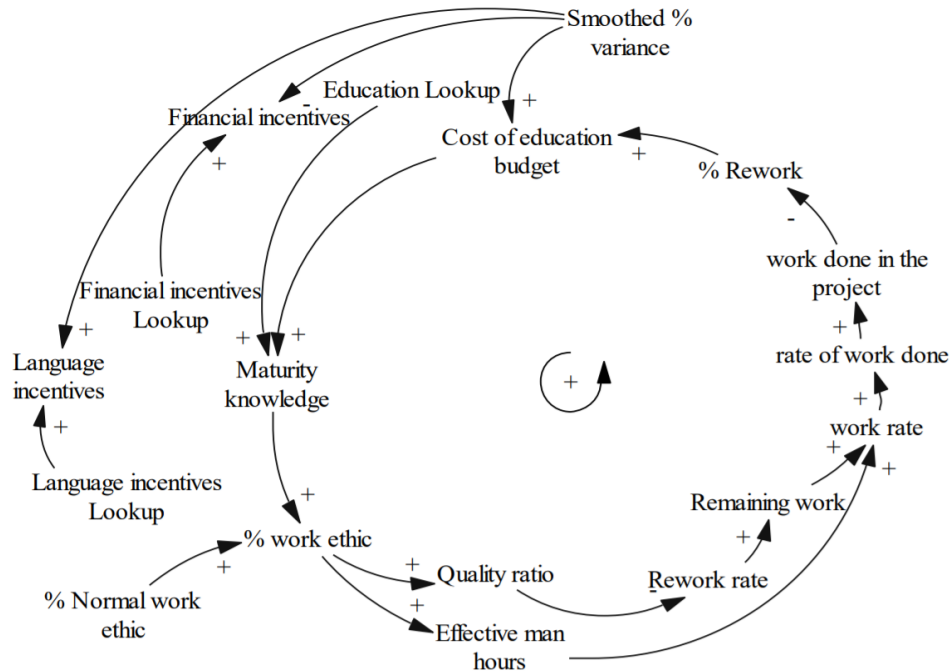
Smoothed % variance

Education Lookup

Financial incentives

Cost of education budget

% Rework

work done in the project

Financial incentives Lookup

Language incentives

Maturity knowledge

rate of work done

work rate

Language incentives Lookup

Remaining work

% work ethic

Quality ratio

Rework rate

% Normal work ethic

Effective man hours

+
-
+
+
+
-
+
+
+
+
+
+
+
+
+
+
+
+
+
-
+